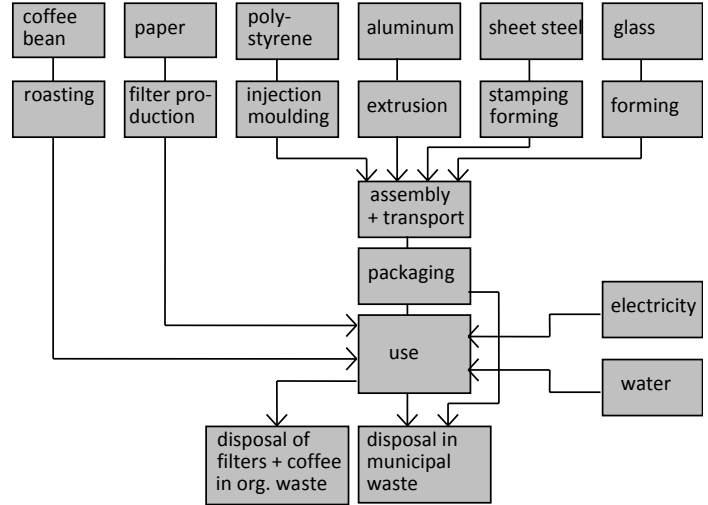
coffee bean

paper

polystyrene

aluminum

sheet steel

glass

roasting

filter production

injection moulding

extrusion

stamping forming

forming

assembly + transport

packaging

electricity

use

water

disposal of filters + coffee in org. waste

disposal in municipal waste